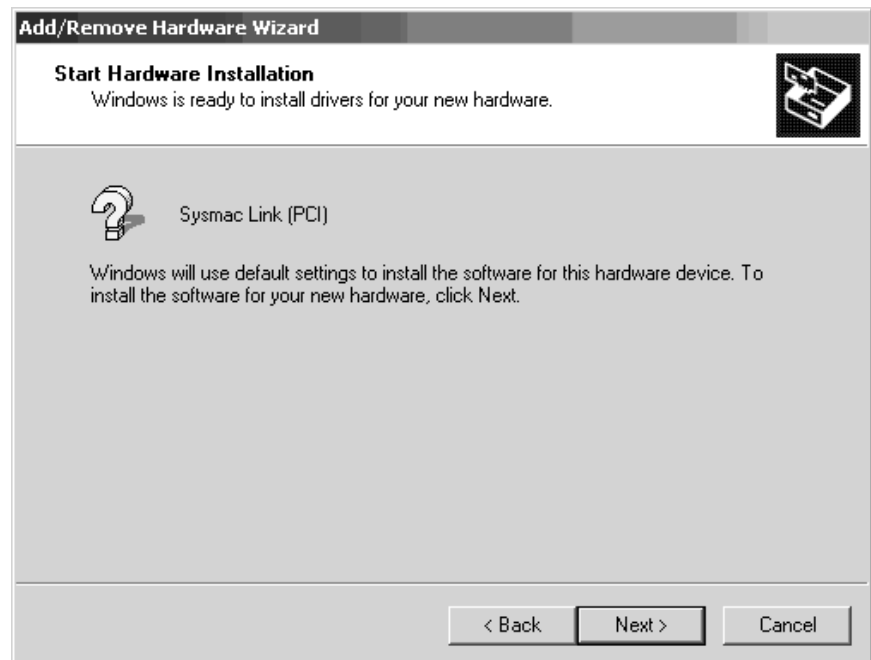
Add/Remove Hardware Wizard

Start Hardware Installation
Windows is ready to install drivers for your new hardware.

Sysmac Link (PCI)

Windows will use default settings to install the software for this hardware device. To install the software for your new hardware, click Next.

< Back
Next >
Cancel